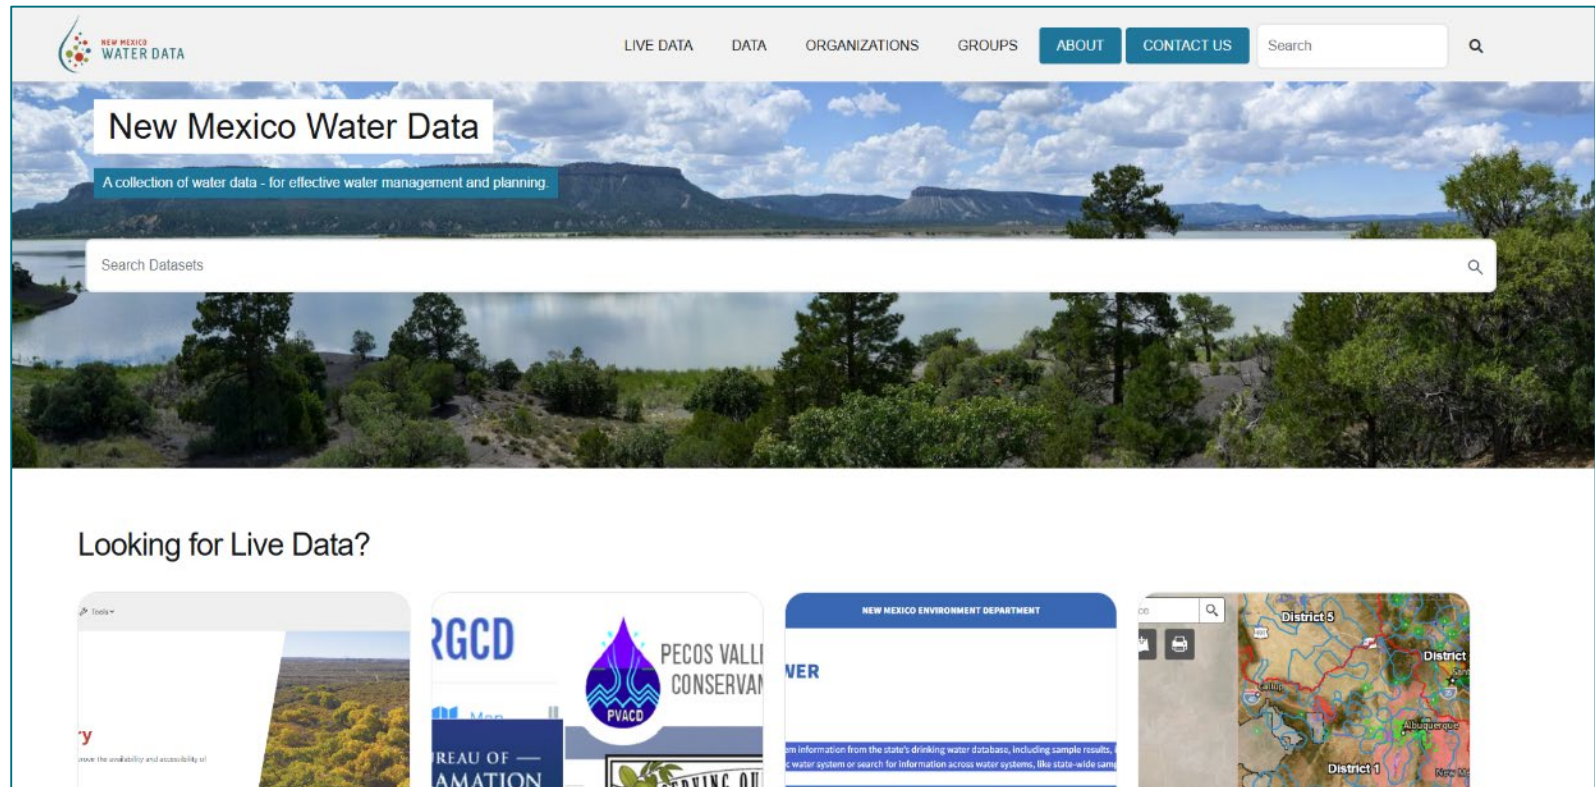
NEW MEXICO WATER DATA

LIVE DATA DATA ORGANIZATIONS GROUPS ABOUT CONTACT US Search

New Mexico Water Data

A collection of water data - for effective water management and planning.

Search Datasets

Looking for Live Data?

Tools

y

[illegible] the availability and accessibility of

RGCD

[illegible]

REAU OF —
AMATION

PVACD

PECOS VALL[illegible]
CONSERVA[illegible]

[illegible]

NEW MEXICO ENVIRONMENT DEPARTMENT

VER

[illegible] information from the state's drinking water database, including sample results, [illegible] water system or search for information across water systems, like state-wide sam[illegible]

District 5

District

Gallup

Albuquerque

District 1

New M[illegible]